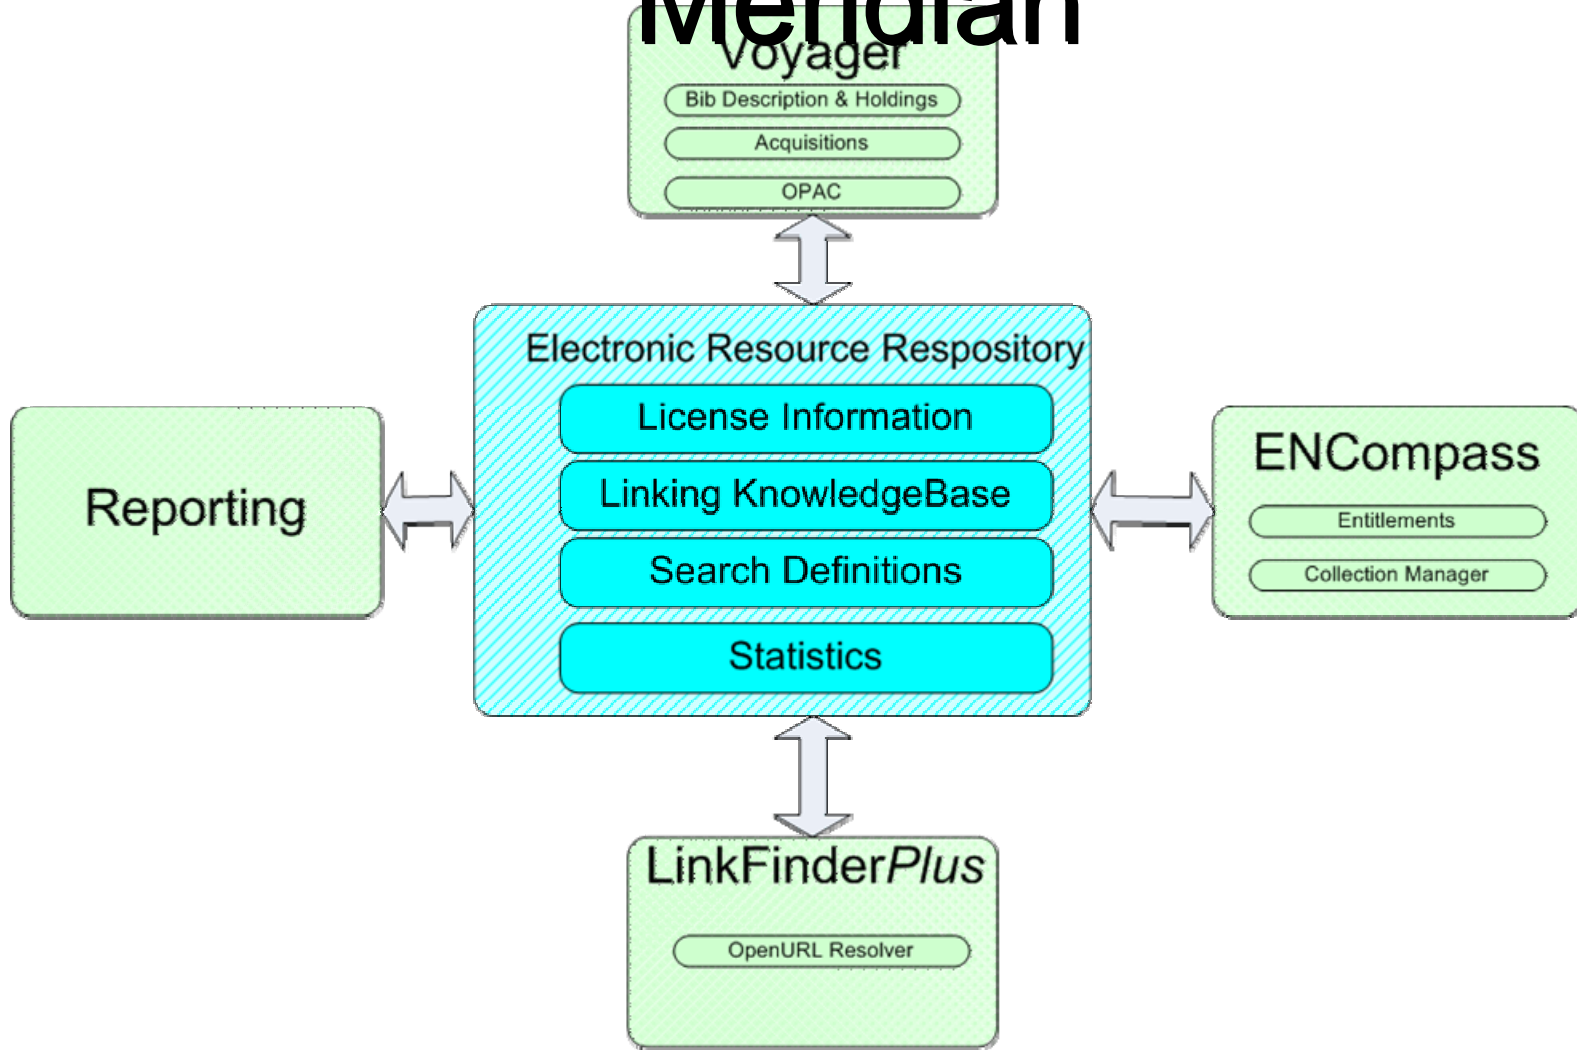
Meridian

Voyager

Bib Description & Holdings

Acquisitions

OPAC

Electronic Resource Respository

License Information

Linking KnowledgeBase

Search Definitions

Statistics

Reporting

ENCompass

Entitlements

Collection Manager

LinkFinder*Plus*

OpenURL Resolver